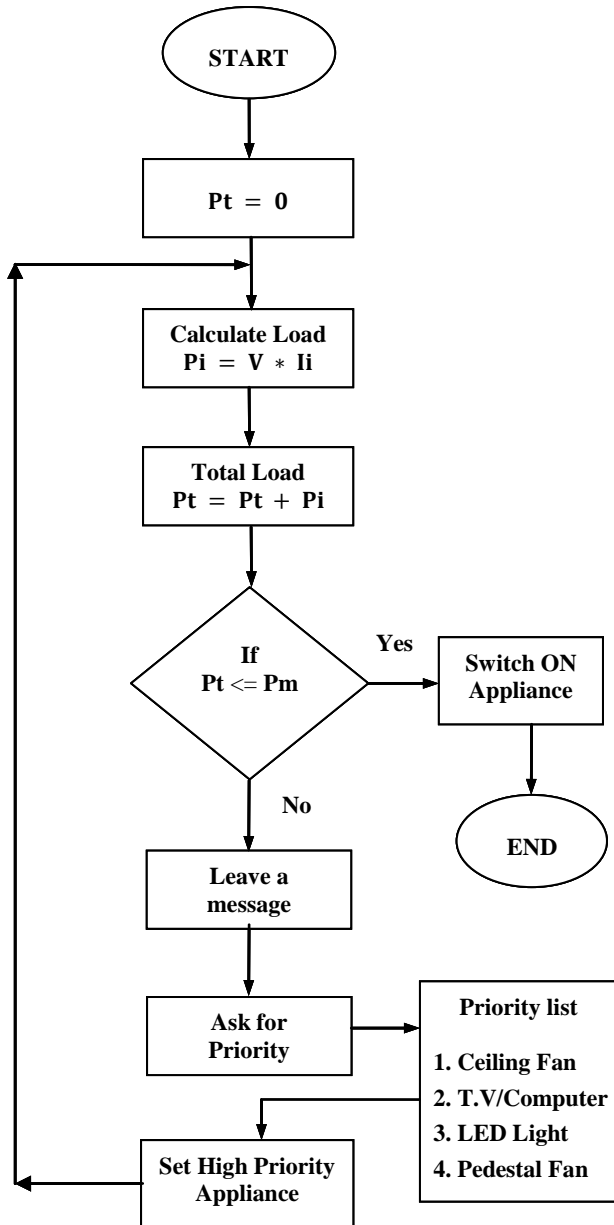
START

$\mathbf{Pt = 0}$

Calculate Load
$\mathbf{Pi = V * Ii}$

Total Load
$\mathbf{Pt = Pt + Pi}$

If
Pt <= Pm

Yes

Switch ON Appliance

END

No

Leave a message

Ask for Priority

Priority list

1. Ceiling Fan
2. T.V/Computer
3. LED Light
4. Pedestal Fan

Set High Priority Appliance